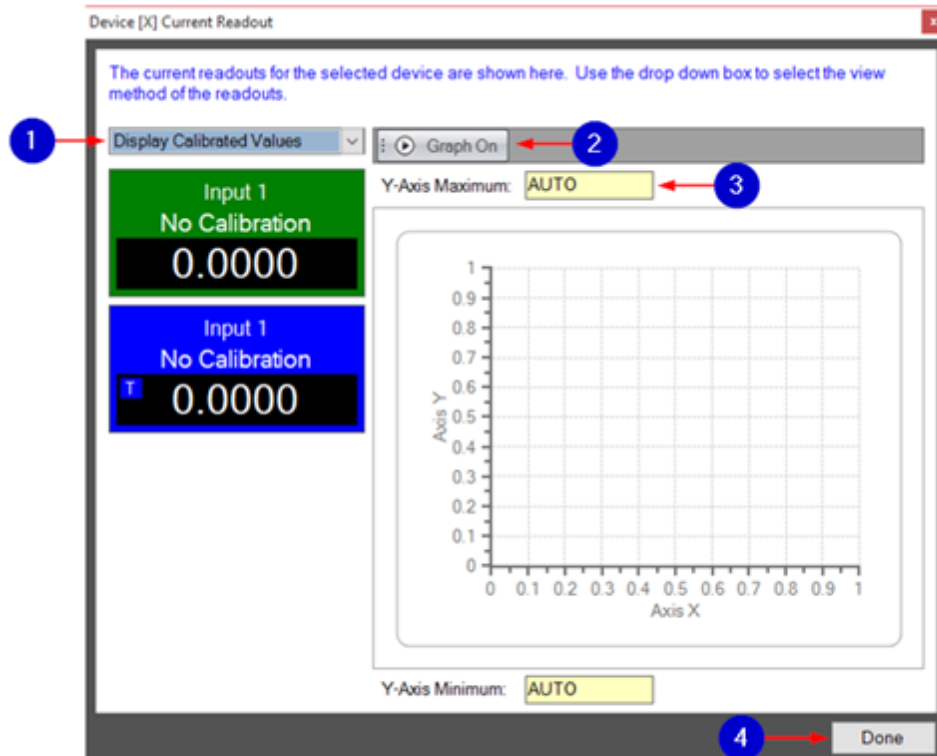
Device [X] Current Readout

The current readouts for the selected device are shown here. Use the drop down box to select the view method of the readouts.

1

Display Calibrated Values

Graph On

2

Y-Axis Maximum: AUTO

3

Input 1
No Calibration
0.0000

Input 1
No Calibration
T
0.0000

1
0.9
0.8
0.7
0.6
0.5
0.4
0.3
0.2
0.1
0
Axis Y

0 0.1 0.2 0.3 0.4 0.5 0.6 0.7 0.8 0.9 1
Axis X

Y-Axis Minimum: AUTO

4

Done